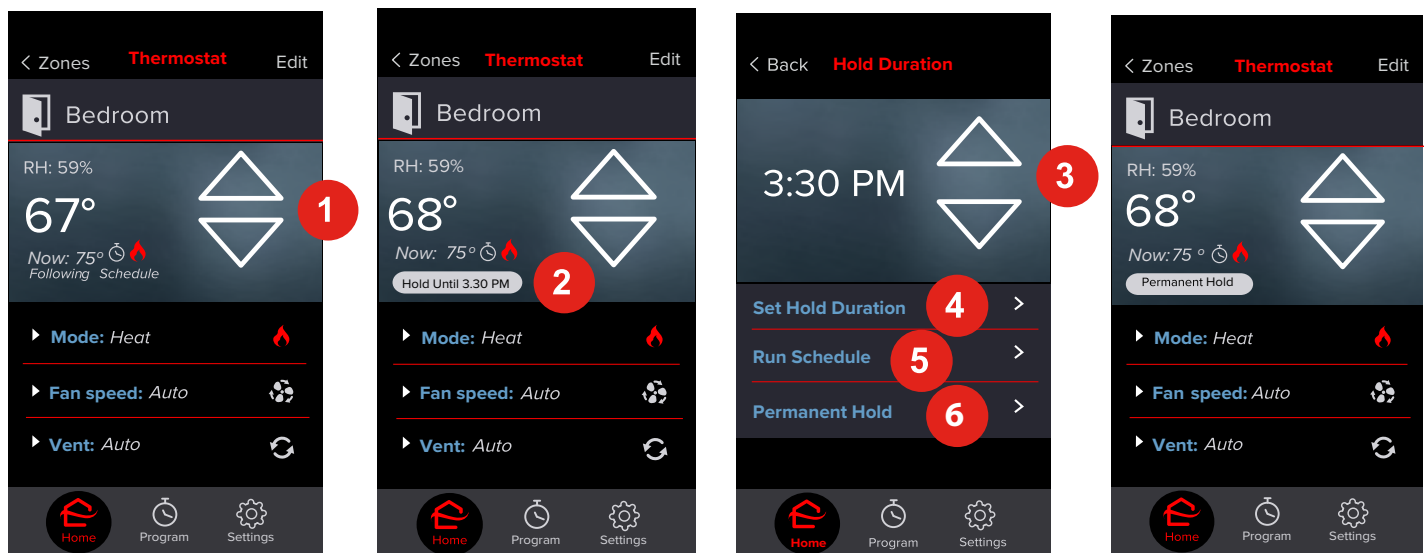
< Zones Thermostat Edit

Bedroom

RH: 59%

67°

Now: 75°

Following Schedule

1

Mode: Heat

Fan speed: Auto

Vent: Auto

Home Program Settings

< Zones Thermostat Edit

Bedroom

RH: 59%

68°

Now: 75°

Hold Until 3.30 PM

2

Mode: Heat

Fan speed: Auto

Vent: Auto

Home Program Settings

< Back Hold Duration

3:30 PM

3

Set Hold Duration 4 >

Run Schedule 5 >

Permanent Hold 6 >

Home Program Settings

< Zones Thermostat Edit

Bedroom

RH: 59%

68°

Now: 75°

Permanent Hold

Mode: Heat

Fan speed: Auto

Vent: Auto

Home Program Settings